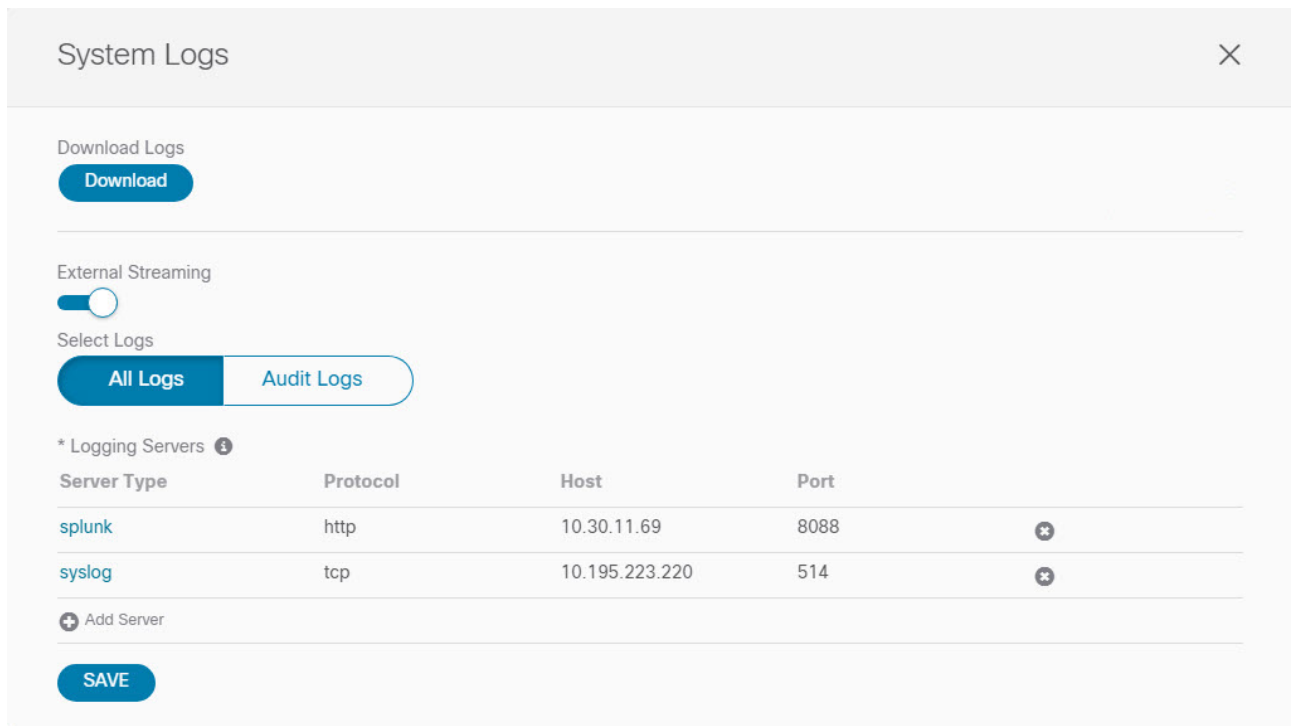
System Logs

Download Logs

Download

External Streaming

Select Logs

All Logs Audit Logs

* Logging Servers

| Server Type | Protocol | Host | Port |
|---|---|---|---|
| splunk | http | 10.30.11.69 | 8088 |
| syslog | tcp | 10.195.223.220 | 514 |

Add Server

SAVE